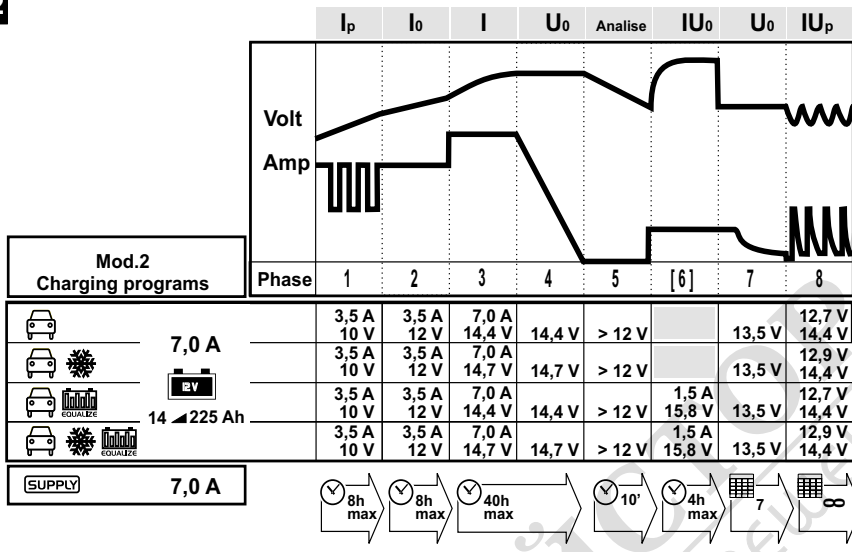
| | $I_p$ | $I_0$ | I | $U_0$ | Analise | $IU_0$ | $U_0$ | $IU_p$ |
|---|---|---|---|---|---|---|---|---|

Volt

Amp

Mod.2
Charging programs

| Phase | 1 | 2 | 3 | 4 | 5 | [6] | 7 | 8 |
|---|---|---|---|---|---|---|---|---|
| | 3,5 A 10 V | 3,5 A 12 V | 7,0 A 14,4 V | 14,4 V | > 12 V | | 13,5 V | 12,7 V 14,4 V |
| | 3,5 A 10 V | 3,5 A 12 V | 7,0 A 14,7 V | 14,7 V | > 12 V | | 13,5 V | 12,9 V 14,4 V |
| EQUALIZE | 3,5 A 10 V | 3,5 A 12 V | 7,0 A 14,4 V | 14,4 V | > 12 V | 1,5 A 15,8 V | 13,5 V | 12,7 V 14,4 V |
| EQUALIZE | 3,5 A 10 V | 3,5 A 12 V | 7,0 A 14,7 V | 14,7 V | > 12 V | 1,5 A 15,8 V | 13,5 V | 12,9 V 14,4 V |

7,0 A

12V

14 ◢ 225 Ah

SUPPLY 7,0 A

8h max
8h max
40h max
10'
4h max
7
∞